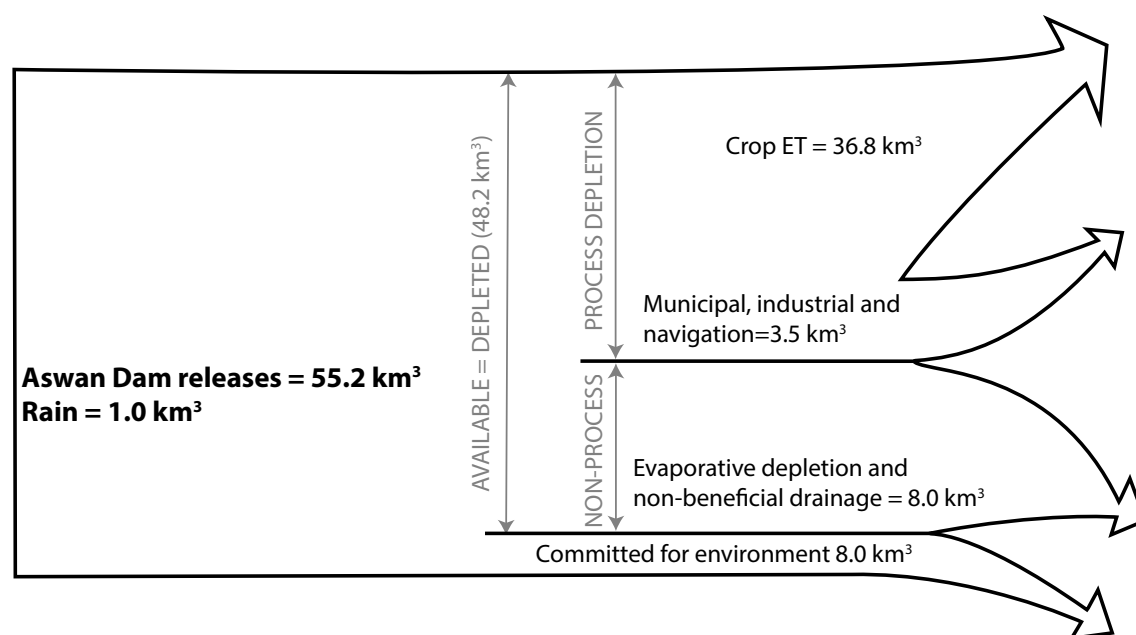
Aswan Dam releases = 55.2 km$^3$
Rain = 1.0 km$^3$

AVAILABLE = DEPLETED (48.2 km$^3$)

PROCESS DEPLETION

NON-PROCESS

Crop ET = 36.8 km$^3$

Municipal, industrial and navigation=3.5 km$^3$

Evaporative depletion and non-beneficial drainage = 8.0 km$^3$

Committed for environment 8.0 km$^3$